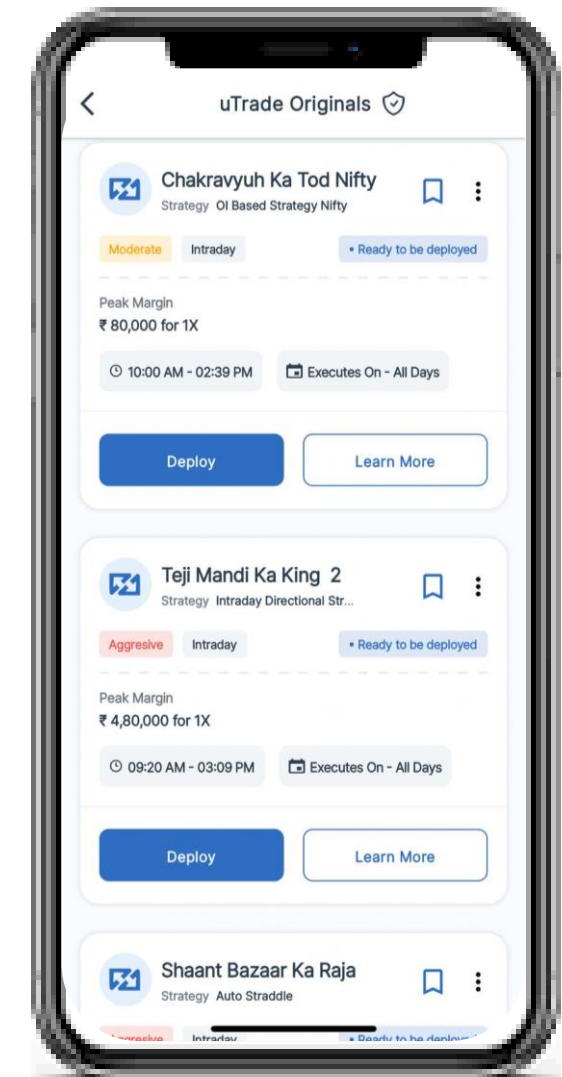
uTrade Originals

Chakravyuh Ka Tod Nifty
Strategy OI Based Strategy Nifty

Moderate Intraday • Ready to be deployed

Peak Margin
₹ 80,000 for 1X

10:00 AM - 02:39 PM Executes On - All Days

Deploy Learn More

Teji Mandi Ka King 2
Strategy Intraday Directional Str...

Aggresive Intraday • Ready to be deployed

Peak Margin
₹ 4,80,000 for 1X

09:20 AM - 03:09 PM Executes On - All Days

Deploy Learn More

Shaant Bazaar Ka Raja
Strategy Auto Straddle

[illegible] Intraday • Ready to be deploy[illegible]